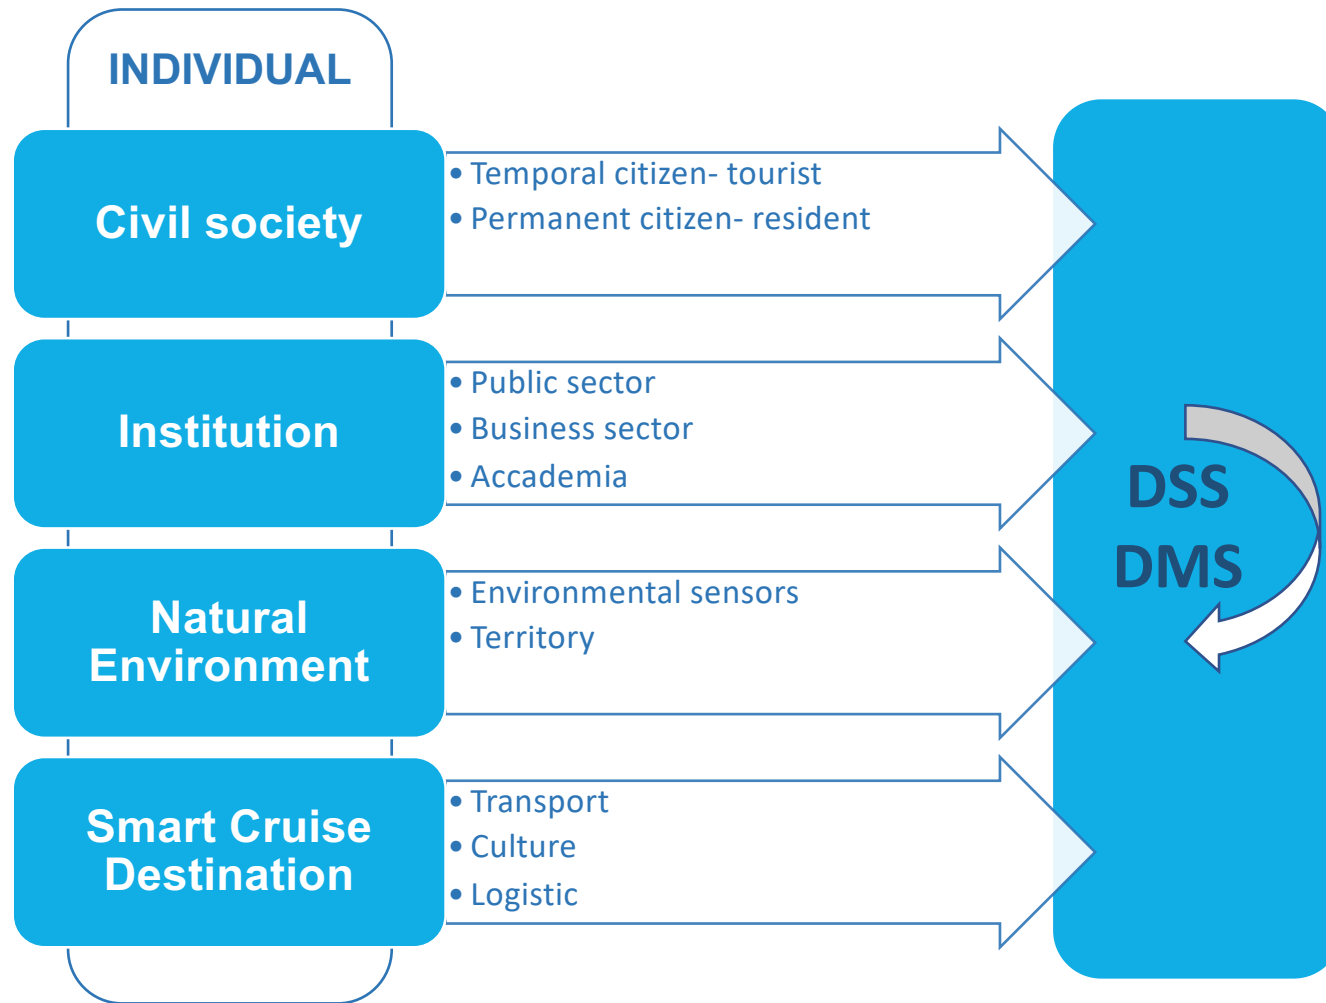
INDIVIDUAL

Civil society

• Temporal citizen- tourist
• Permanent citizen- resident

Institution

• Public sector
• Business sector
• Accademia

Natural Environment

• Environmental sensors
• Territory

Smart Cruise Destination

• Transport
• Culture
• Logistic

DSS
DMS